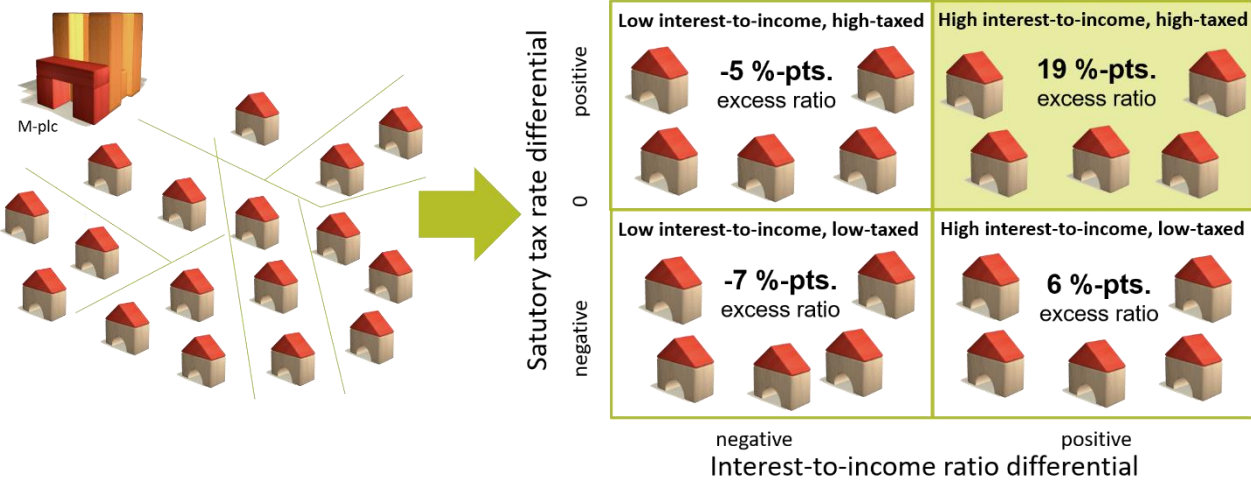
M-plc

Satutory tax rate differential

positive

0

negative

Low interest-to-income, high-taxed

-5 %-pts.
excess ratio

High interest-to-income, high-taxed

19 %-pts.
excess ratio

Low interest-to-income, low-taxed

-7 %-pts.
excess ratio

High interest-to-income, low-taxed

6 %-pts.
excess ratio

negative

positive

Interest-to-income ratio differential